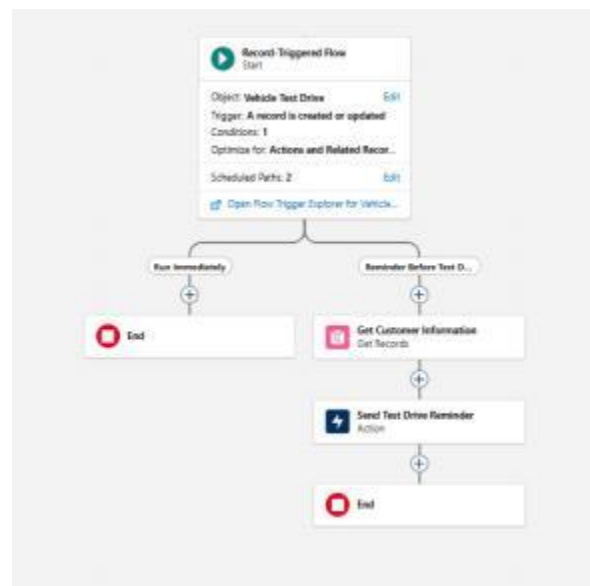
Record-Triggered Flow
Start

Object: Vehicle Test Drive
Edit
Trigger: A record is created or updated
Conditions: 1
Optimize for: Actions and Related Recor...

Scheduled Paths: 2
Edit

Open Flow Trigger Explorer for Vehicle...

Run Immediately

End

Reminder Before Test D...

Get Customer Information
Get Records

Send Test Drive Reminder
Action

End